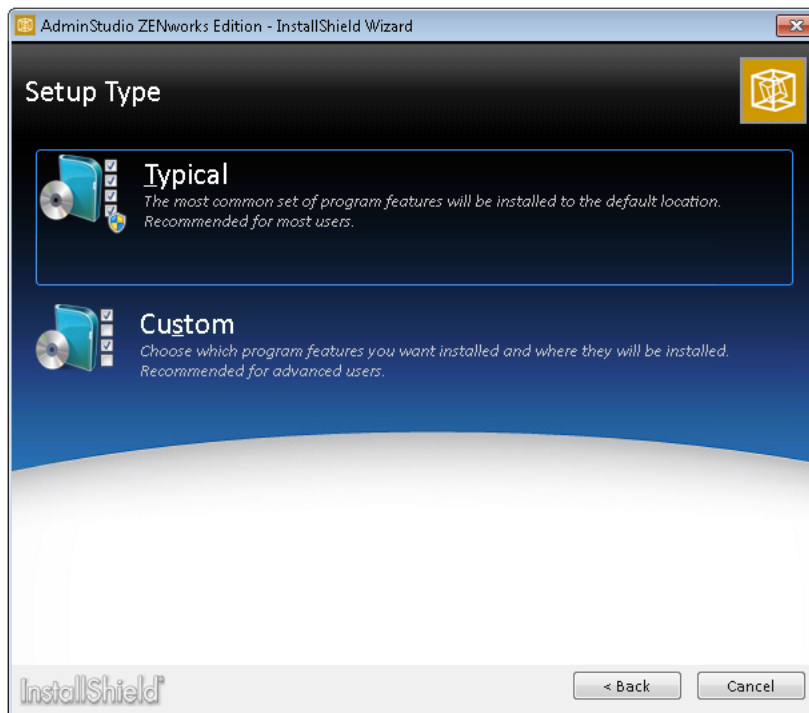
AdminStudio ZENworks Edition - InstallShield Wizard

Setup Type

Typical
The most common set of program features will be installed to the default location. Recommended for most users.

Custom
Choose which program features you want installed and where they will be installed. Recommended for advanced users.

InstallShield

< Back

Cancel